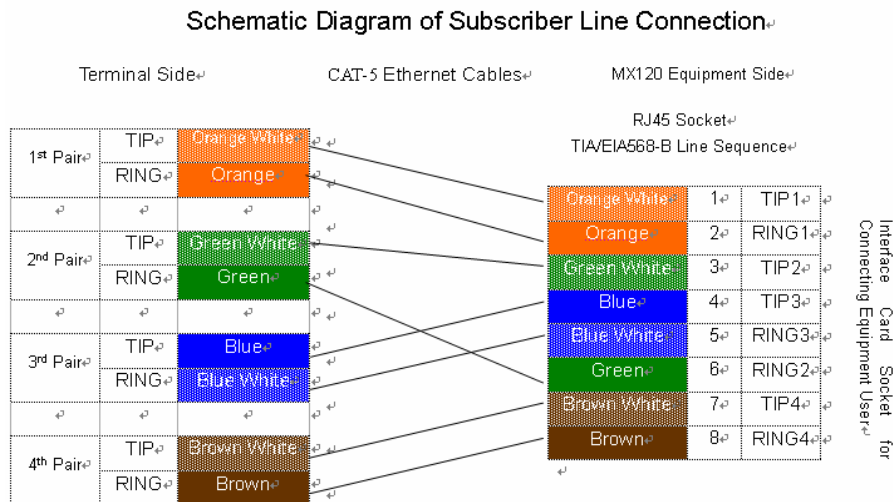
Schematic Diagram of Subscriber Line Connection

Terminal Side

CAT-5 Ethernet Cables

MX120 Equipment Side

RJ45 Socket

TIA/EIA568-B Line Sequence

| | | |
|---|---|---|
| 1st Pair | TIP | Orange White |
| | RING | Orange |
| | | |
| 2nd Pair | TIP | Green White |
| | RING | Green |
| | | |
| 3rd Pair | TIP | Blue |
| | RING | Blue White |
| | | |
| 4th Pair | TIP | Brown White |
| | RING | Brown |

| | | |
|---|---|---|
| Orange White | 1 | TIP1 |
| Orange | 2 | RING1 |
| Green White | 3 | TIP2 |
| Blue | 4 | TIP3 |
| Blue White | 5 | RING3 |
| Green | 6 | RING2 |
| Brown White | 7 | TIP4 |
| Brown | 8 | RING4 |

Interface Card Socket for Connecting Equipment User